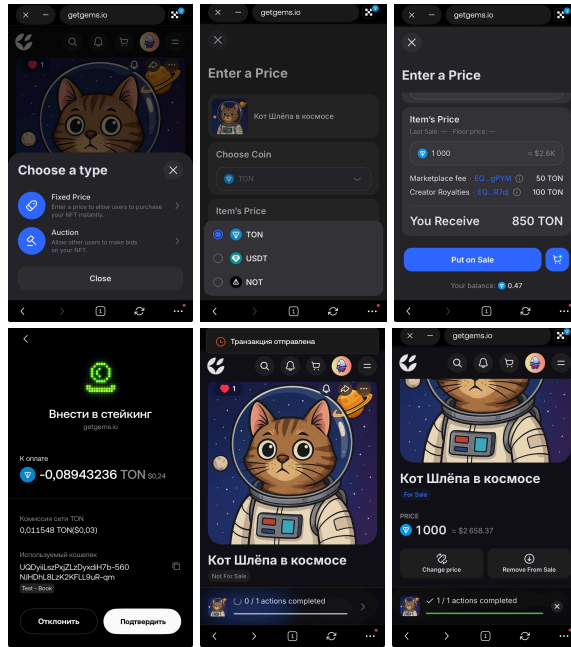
getgems.io

1

Choose a type

Fixed Price
Enter a price to allow users to purchase your NFT instantly.

Auction
Allow other users to make bids on your NFT.

Close

1

getgems.io

Enter a Price

Кот Шлёпа в космосе

Choose Coin

TON

Item's Price

TON

USDT

NOT

1

getgems.io

Enter a Price

Item's Price

Last Sale: — Floor price: —

1 000

≈ $2.6K

Marketplace fee EQ...gPYM 50 TON

Creator Royalties EQ...R7dj 100 TON

You Receive 850 TON

Put on Sale

Your balance: 0.47

1

Внести в стейкинг

getgems.io

К оплате

-0,08943236 TON $0,24

Комиссия сети TON

0,011548 TON($0,03)

Используемый кошелек

UQDyiiLszPxjZLzDyxdlH7b-560NJHDhL8LzK2KFLL9uR-qm

Test - Book

Отклонить

Подтвердить

Транзакция отправлена

1

Кот Шлёпа в космосе

Not For Sale

0 / 1 actions completed

1

getgems.io

Кот Шлёпа в космосе

For Sale

PRICE

1000 ≈ $2 658.37

Change price

Remove From Sale

1 / 1 actions completed

1